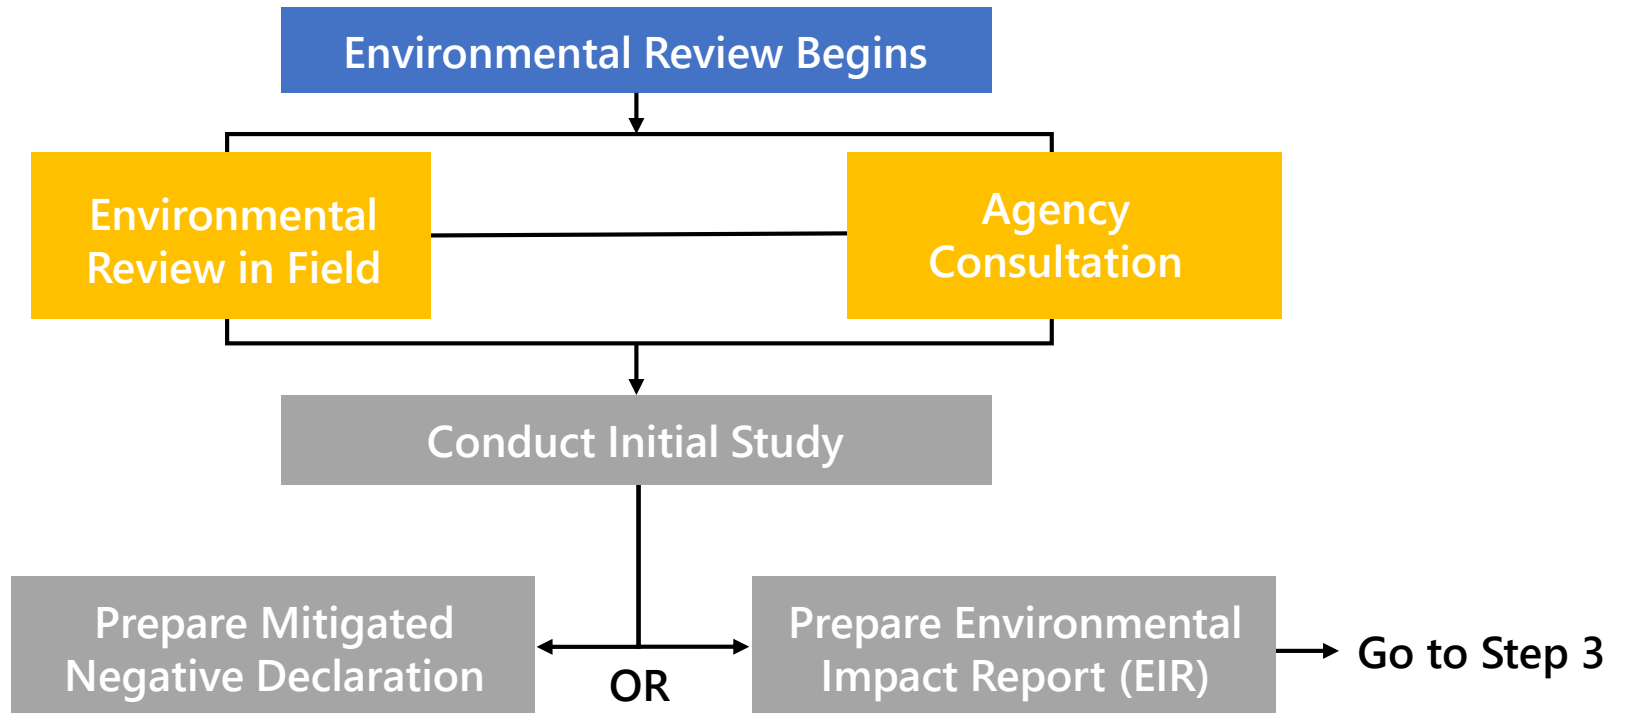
Environmental Review Begins

Environmental Review in Field

Agency Consultation

Conduct Initial Study

Prepare Mitigated Negative Declaration

OR

Prepare Environmental Impact Report (EIR)

Go to Step 3